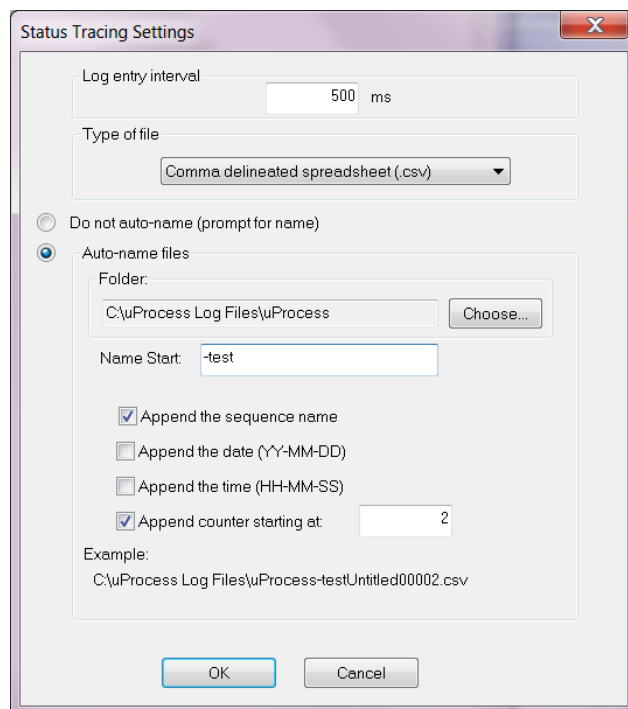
Status Tracing Settings

X

Log entry interval

500 ms

Type of file

Comma delineated spreadsheet (.csv)

Do not auto-name (prompt for name)

Auto-name files

Folder:

C:\uProcess Log Files\uProcess

Choose...

Name Start: -test

Append the sequence name

Append the date (YY-MM-DD)

Append the time (HH-MM-SS)

Append counter starting at: 2

Example:

C:\uProcess Log Files\uProcess-testUntitled00002.csv

OK

Cancel